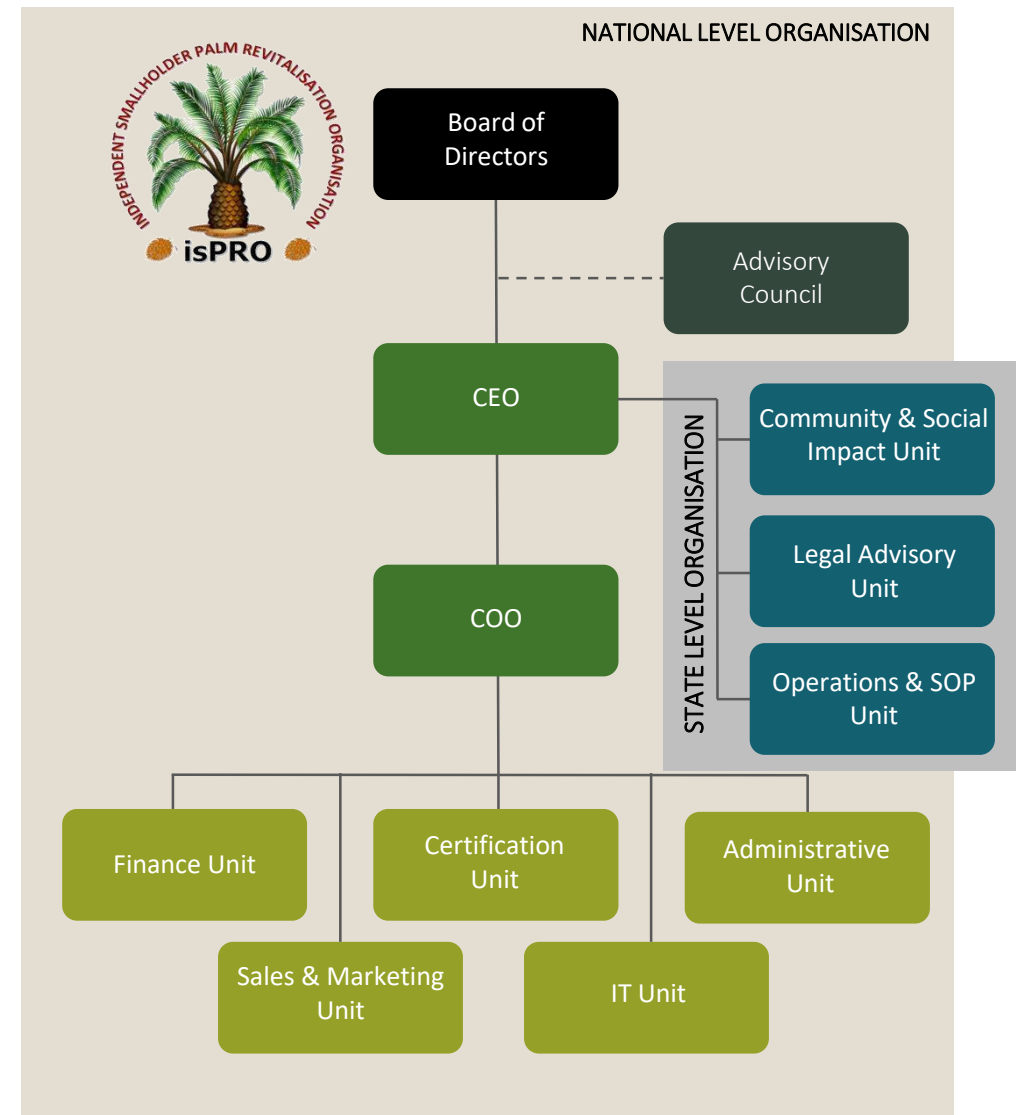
NATIONAL LEVEL ORGANISATION

INDEPENDENT SMALLHOLDER PALM REVITALISATION ORGANISATION

isPRO

Board of Directors

Advisory Council

CEO

STATE LEVEL ORGANISATION

Community & Social Impact Unit

Legal Advisory Unit

Operations & SOP Unit

COO

Finance Unit

Certification Unit

Administrative Unit

Sales & Marketing Unit

IT Unit